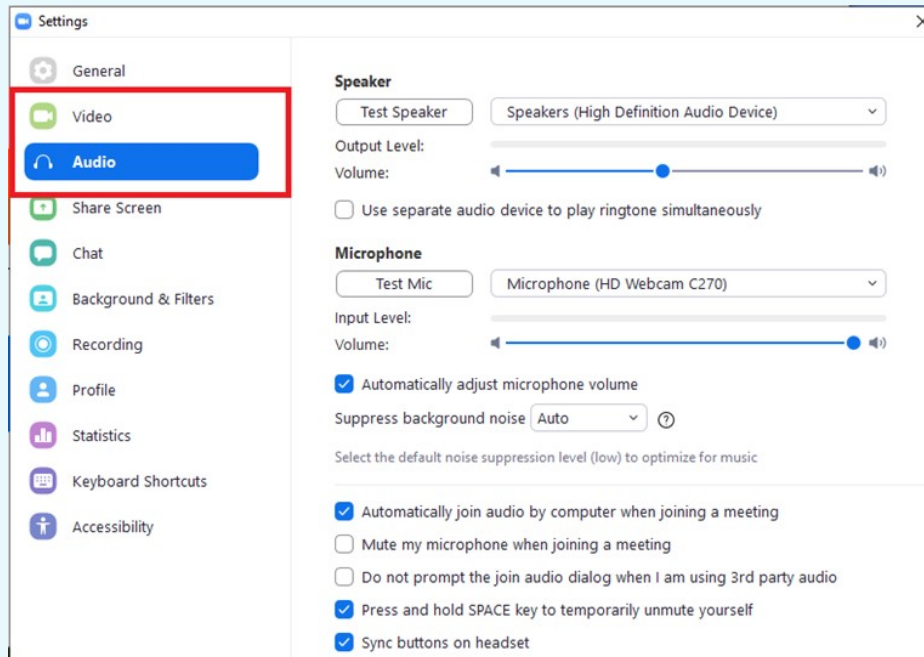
Settings

General
Video
Audio
Share Screen
Chat
Background & Filters
Recording
Profile
Statistics
Keyboard Shortcuts
Accessibility

Speaker
Test Speaker
Speakers (High Definition Audio Device)
Output Level:
Volume:
Use separate audio device to play ringtone simultaneously

Microphone
Test Mic
Microphone (HD Webcam C270)
Input Level:
Volume:
Automatically adjust microphone volume
Suppress background noise Auto
Select the default noise suppression level (low) to optimize for music

Automatically join audio by computer when joining a meeting
Mute my microphone when joining a meeting
Do not prompt the join audio dialog when I am using 3rd party audio
Press and hold SPACE key to temporarily unmute yourself
Sync buttons on headset